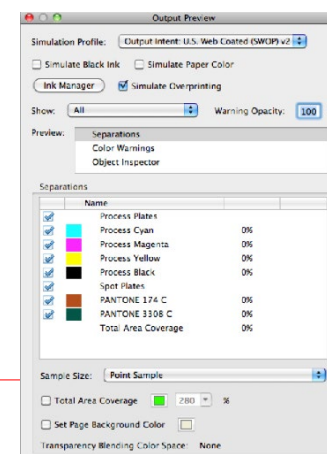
Output Preview

Simulation Profile: Output Intent: U.S. Web Coated (SWOP) v2

Simulate Black Ink
Simulate Paper Color

Ink Manager
Simulate Overprinting

Show: All
Warning Opacity: 100

Preview: Separations
Color Warnings
Object Inspector

Separations

| Name | |
|---|---|
| Process Plates | |
| Process Cyan | 0% |
| Process Magenta | 0% |
| Process Yellow | 0% |
| Process Black | 0% |
| Spot Plates | |
| PANTONE 174 C | 0% |
| PANTONE 3308 C | 0% |
| Total Area Coverage | |

Sample Size: Point Sample

Total Area Coverage 280 %

Set Page Background Color

Transparency Blending Color Space: None